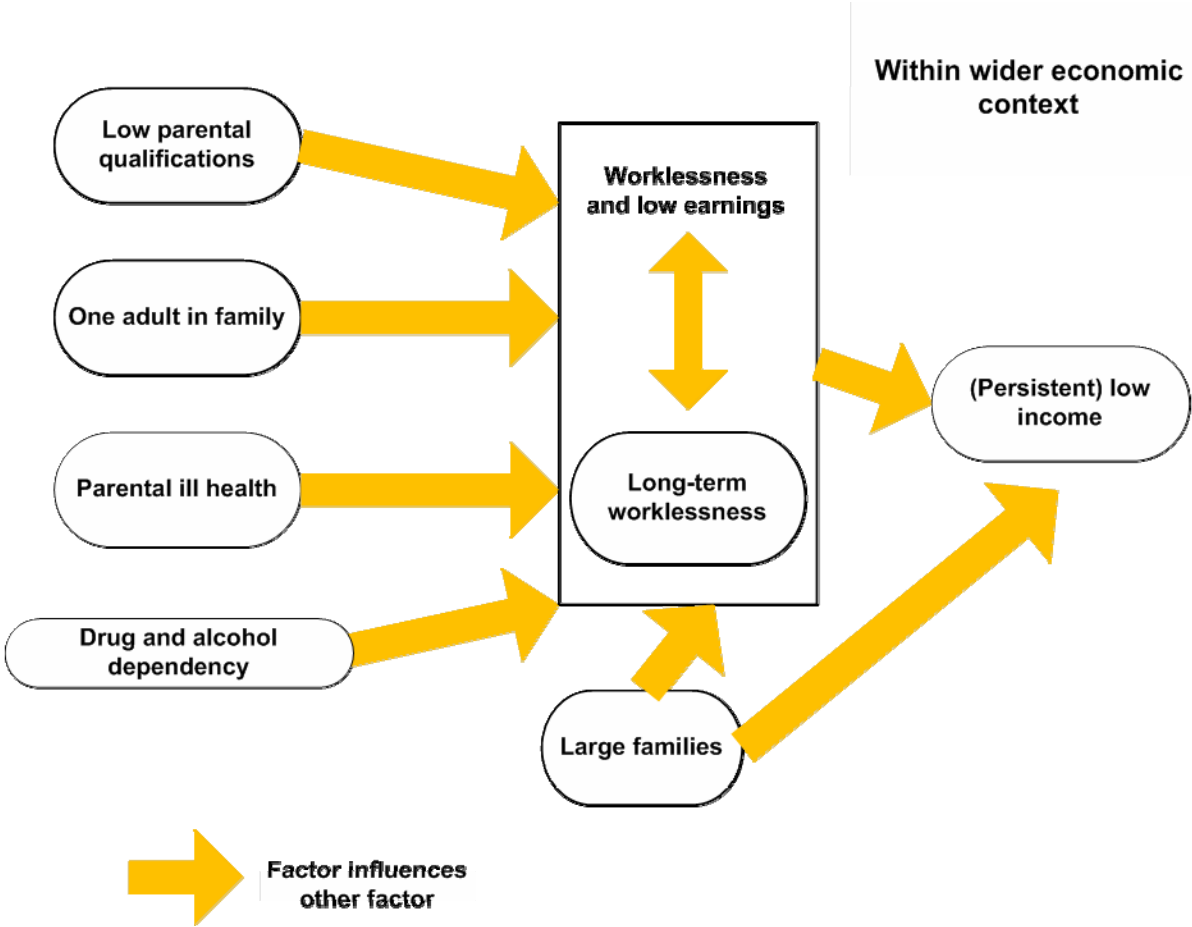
Within wider economic context

Low parental qualifications

One adult in family

Parental ill health

Drug and alcohol dependency

Workless­ness and low earnings

Long-term worklessness

(Persistent) low income

Large families

Factor influences other factor